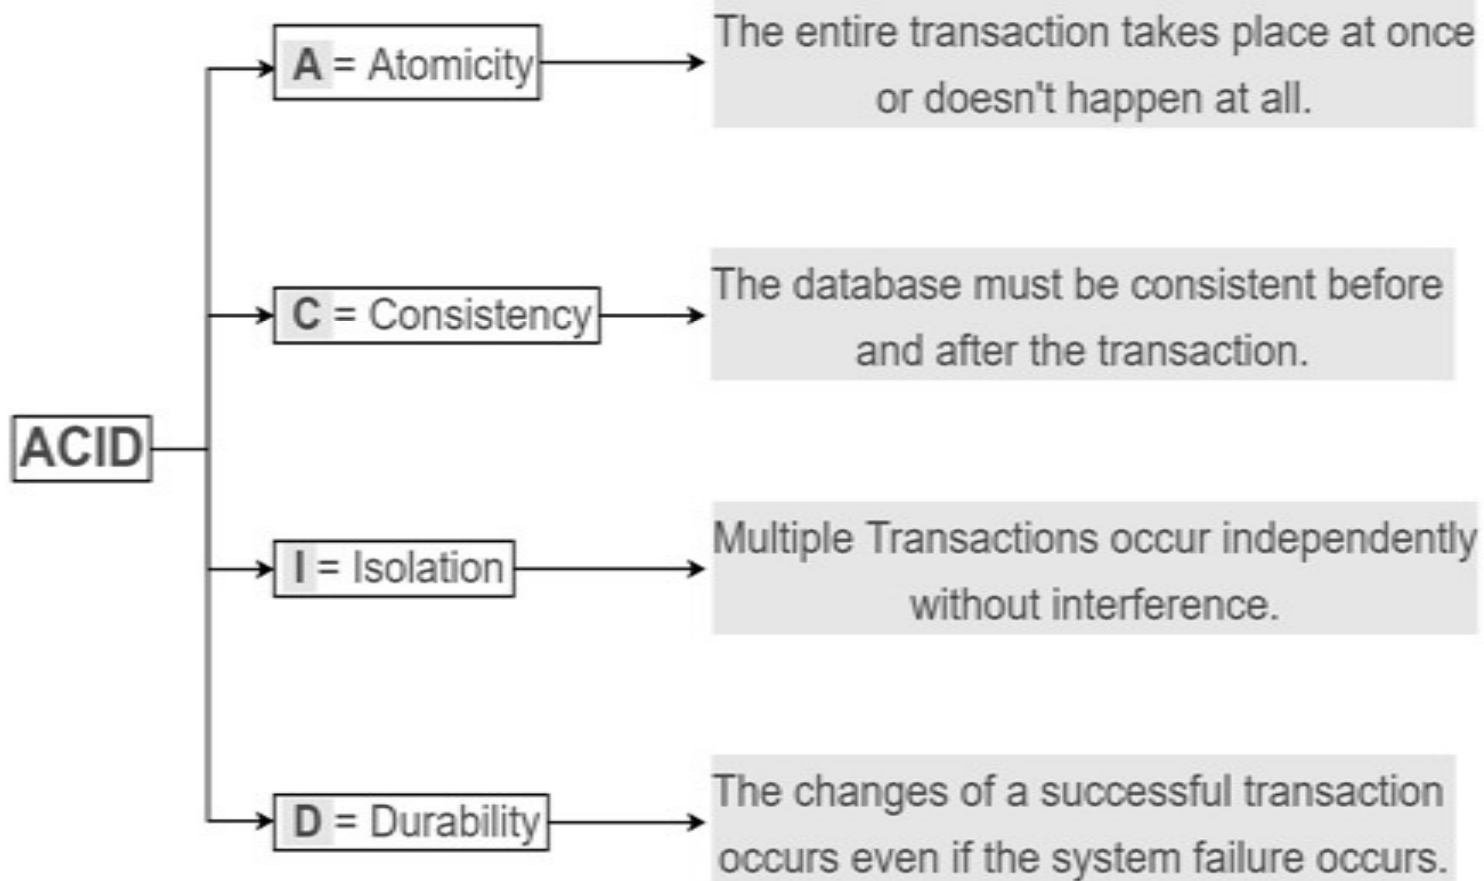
ACID

A = Atomicity

The entire transaction takes place at once or doesn't happen at all.

C = Consistency

The database must be consistent before and after the transaction.

I = Isolation

Multiple Transactions occur independently without interference.

D = Durability

The changes of a successful transaction occurs even if the system failure occurs.